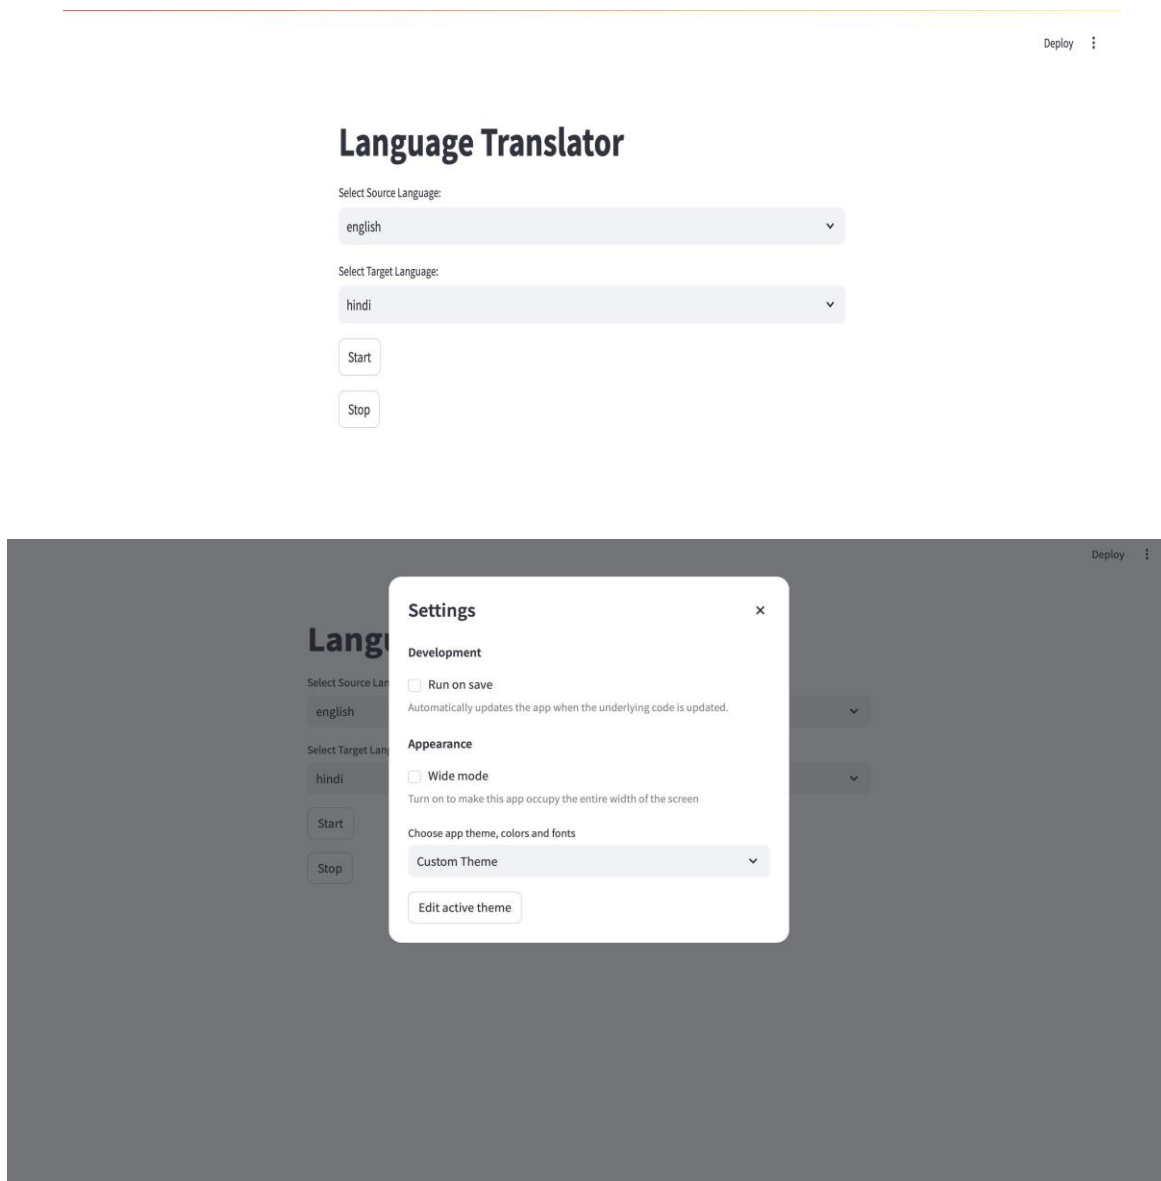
Deploy

Language Translator

Select Source Language:

english

Select Target Language:

hindi

Start

Stop

Deploy

Settings ×

Lang

Development

Select Source Lan

Run on save

english

Automatically updates the app when the underlying code is updated.

Appearance

Select Target Lan

hindi

Wide mode

Turn on to make this app occupy the entire width of the screen

Start

Choose app theme, colors and fonts

Custom Theme

Stop

Edit active theme